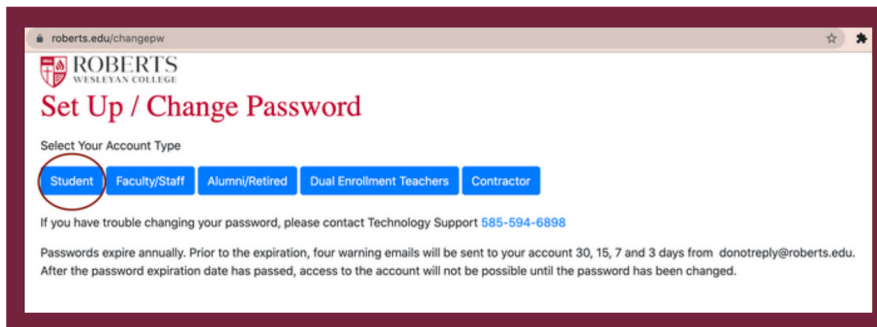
roberts.edu/changepw

ROBERTS
WESLEYAN COLLEGE

Set Up / Change Password

Select Your Account Type

Student | Faculty/Staff | Alumni/Retired | Dual Enrollment Teachers | Contractor

If you have trouble changing your password, please contact Technology Support 585-594-6898

Passwords expire annually. Prior to the expiration, four warning emails will be sent to your account 30, 15, 7 and 3 days from donotreply@roberts.edu. After the password expiration date has passed, access to the account will not be possible until the password has been changed.